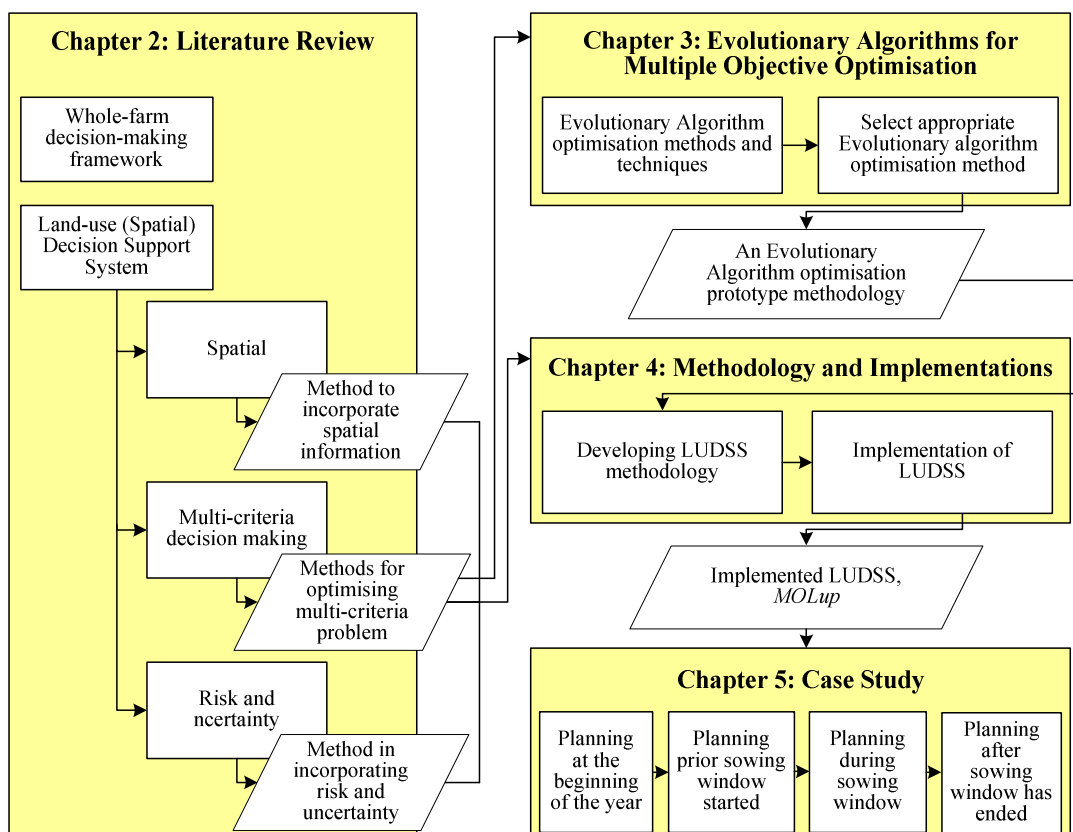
Chapter 2: Literature Review

Whole-farm decision-making framework

Land-use (Spatial) Decision Support System

Spatial

Method to incorporate spatial information

Multi-criteria decision making

Methods for optimising multi-criteria problem

Risk and ncertainty

Method in incorporating risk and uncertainty

Chapter 3: Evolutionary Algorithms for Multiple Objective Optimisation

Evolutionary Algorithm optimisation methods and techniques

Select appropriate Evolutionary algorithm optimisation method

An Evolutionary Algorithm optimisation prototype methodology

Chapter 4: Methodology and Implementations

Developing LUDSS methodology

Implementation of LUDSS

Implemented LUDSS, *MOLup*

Chapter 5: Case Study

Planning at the beginning of the year

Planning prior sowing window started

Planning during sowing window

Planning after sowing window has ended